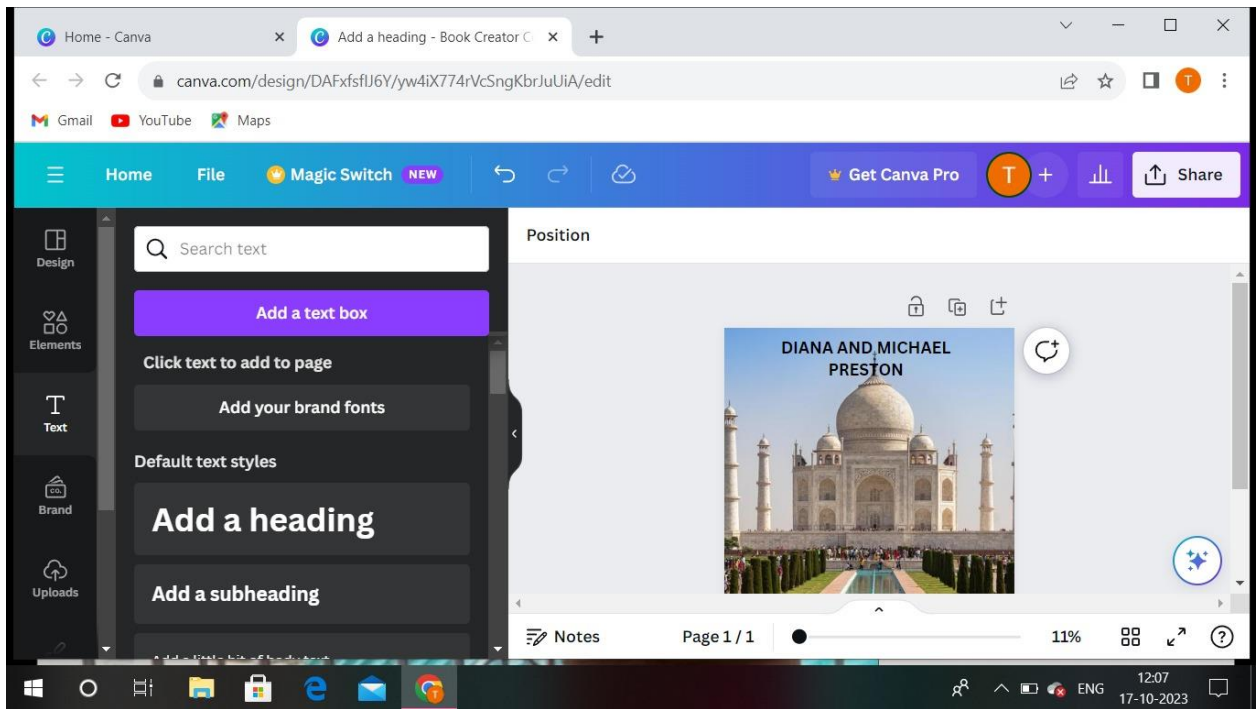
Home - Canva
Add a heading - Book Creator C
canva.com/design/DAFxfsfIJ6Y/yw4iX774rVcSngKbrJuUiA/edit
Gmail YouTube Maps
Home File Magic Switch NEW
Get Canva Pro
T
Share
Design
Elements
Text
Brand
Uploads
Search text
Add a text box
Click text to add to page
Add your brand fonts
Default text styles
Add a heading
Add a subheading
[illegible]
Position
DIANA AND MICHAEL PRESTON
Notes
Page 1 / 1
11%
ENG
12:07
17-10-2023